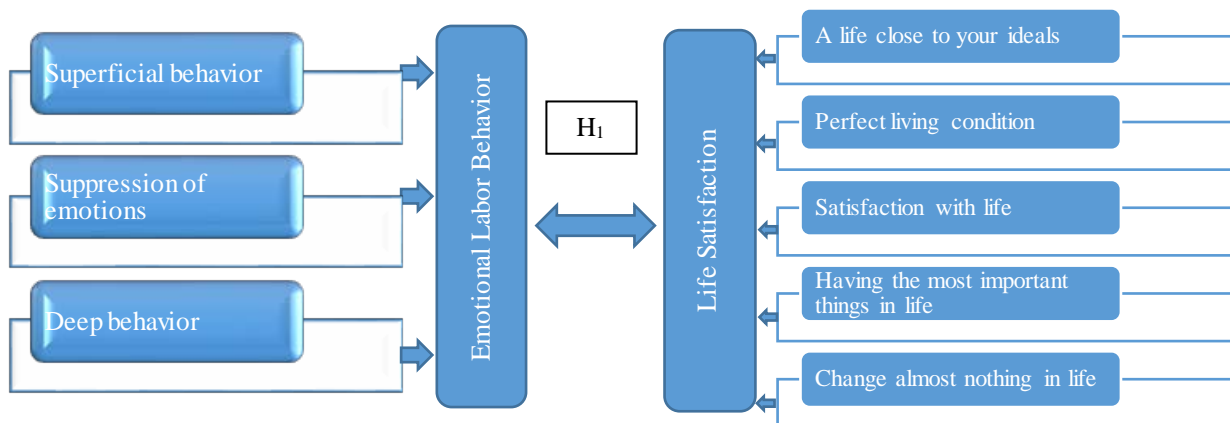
Superficial behavior

Suppression of emotions

Deep behavior

Emotional Labor Behavior

$H_1$

Life Satisfaction

A life close to your ideals

Perfect living condition

Satisfaction with life

Having the most important things in life

Change almost nothing in life